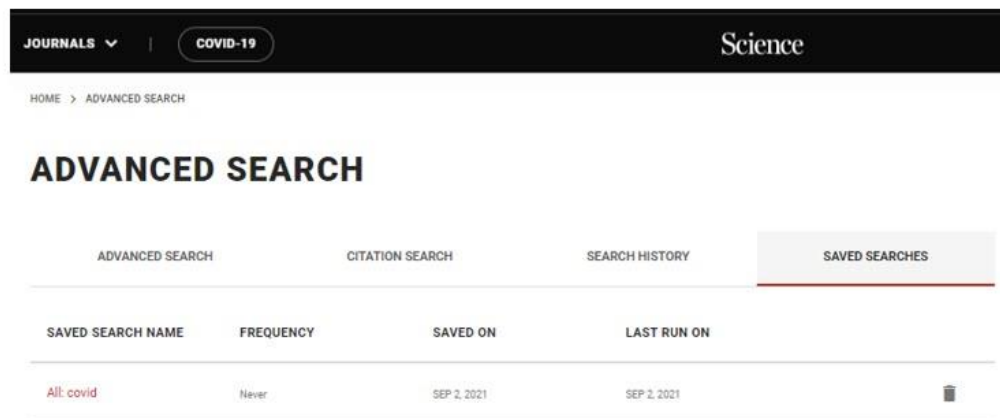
JOURNALS | COVID-19

Science

HOME > ADVANCED SEARCH

ADVANCED SEARCH

ADVANCED SEARCH CITATION SEARCH SEARCH HISTORY SAVED SEARCHES

| SAVED SEARCH NAME | FREQUENCY | SAVED ON | LAST RUN ON |
|---|---|---|---|
| All: covid | Never | SEP 2, 2021 | SEP 2, 2021 |